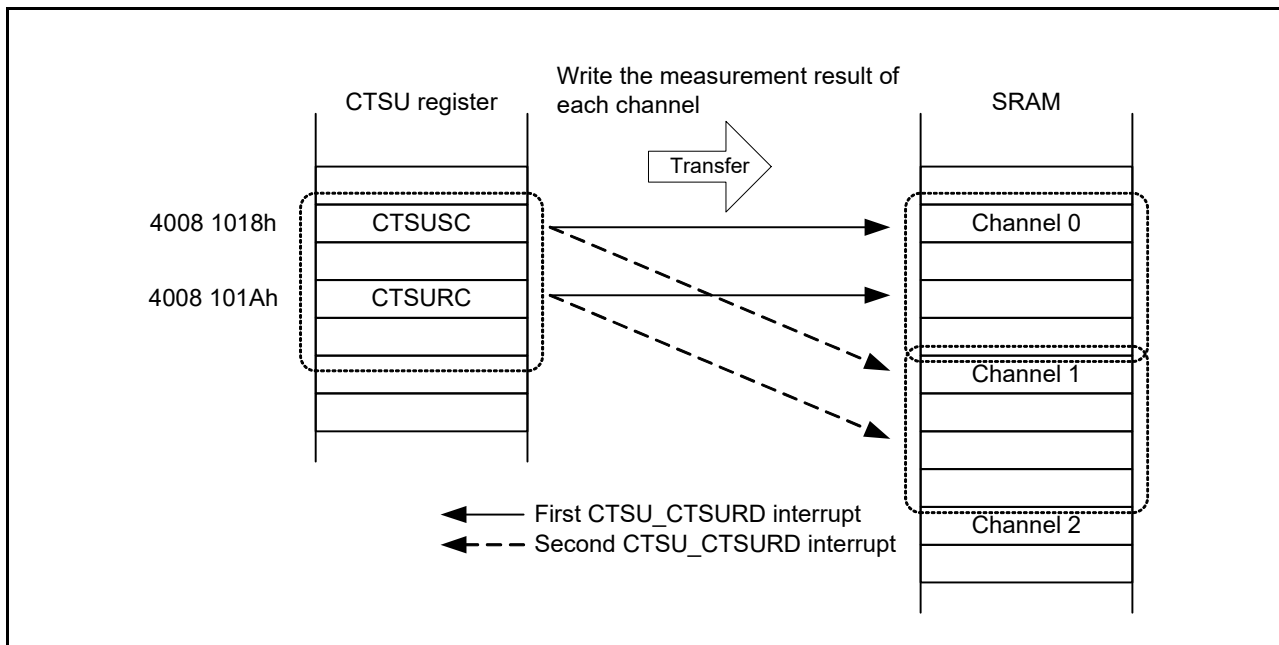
CTSU register

Write the measurement result of each channel

SRAM

Transfer

4008 1018h

CTSUSC

Channel 0

4008 101Ah

CTSURC

Channel 1

First CTSU_CTSURD interrupt

Second CTSU_CTSURD interrupt

Channel 2